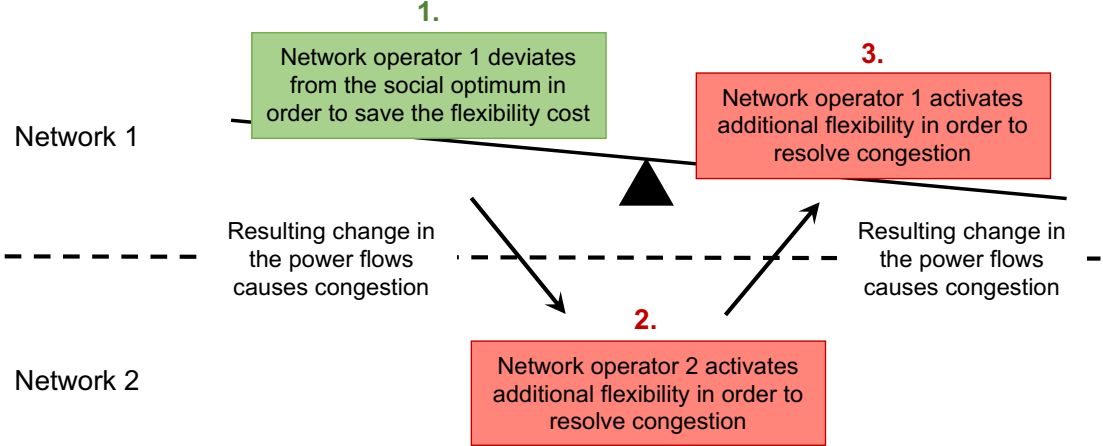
1.

Network operator 1 deviates from the social optimum in order to save the flexibility cost

3.

Network operator 1 activates additional flexibility in order to resolve congestion

Network 1

Resulting change in the power flows causes congestion

Resulting change in the power flows causes congestion

2.

Network 2

Network operator 2 activates additional flexibility in order to resolve congestion